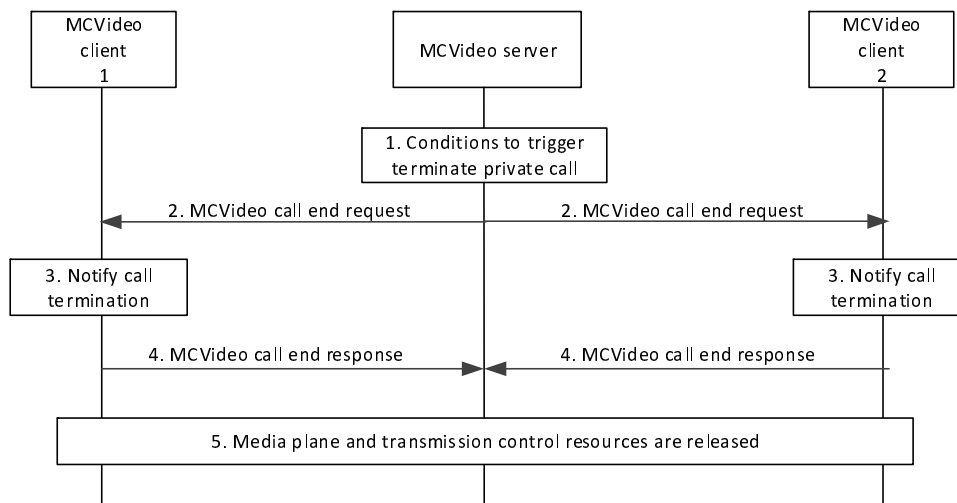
MCVideo client 1

MCVideo server

MCVideo client 2

1. Conditions to trigger terminate private call

2. MCVideo call end request

2. MCVideo call end request

3. Notify call termination

3. Notify call termination

4. MCVideo call end response

4. MCVideo call end response

5. Media plane and transmission control resources are released